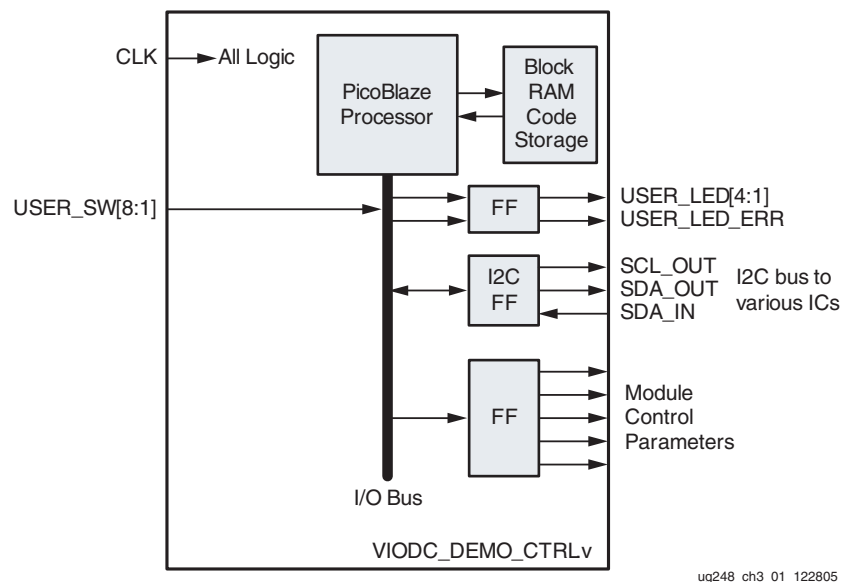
CLK
All Logic
PicoBlaze Processor
Block RAM Code Storage
USER_SW[8:1]
FF
USER_LED[4:1]
USER_LED_ERR
I2C FF
SCL_OUT
SDA_OUT
SDA_IN
I2C bus to various ICs
FF
Module Control Parameters
I/O Bus
VIODC_DEMO_CTRLv
ug248_ch3_01_122805